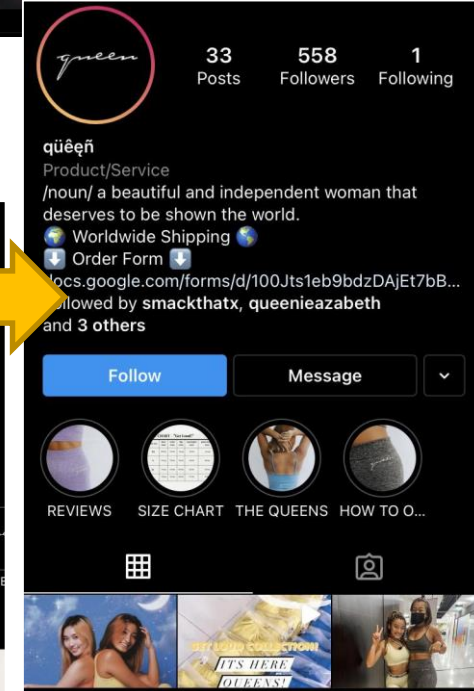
queen

33
Posts

558
Followers

1
Following

qüêęñ
Product/Service
/noun/ a beautiful and independent woman that deserves to be shown the world.
🌍 Worldwide Shipping 🌎
⬇️ Order Form ⬇️
docs.google.com/forms/d/100Jts1eb9bdzDAjEt7bB...
Followed by smackthatx, queenieazabeth and 3 others

Follow
Message

REVIEWS
SIZE CHART
THE QUEENS
HOW TO O...

IT'S HERE QUEENS!